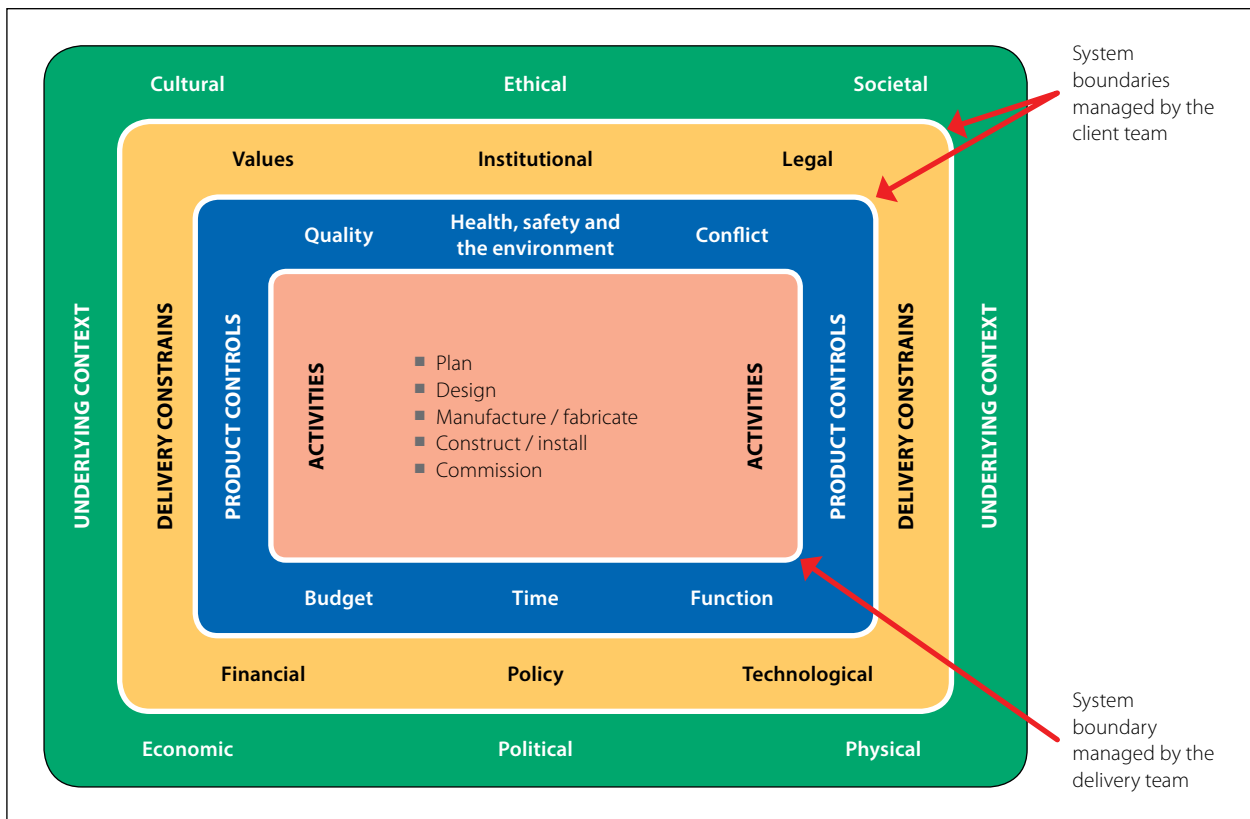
Cultural

Ethical

Societal

System boundaries managed by the client team

Values

Institutional

Legal

Quality

Health, safety and the environment

Conflict

UNDERLYING CONTEXT

DELIVERY CONSTRAINS

PRODUCT CONTROLS

ACTIVITIES

- Plan
- Design
- Manufacture / fabricate
- Construct / install
- Commission

ACTIVITIES

PRODUCT CONTROLS

DELIVERY CONSTRAINS

UNDERLYING CONTEXT

Budget

Time

Function

Financial

Policy

Technological

Economic

Political

Physical

System boundary managed by the delivery team